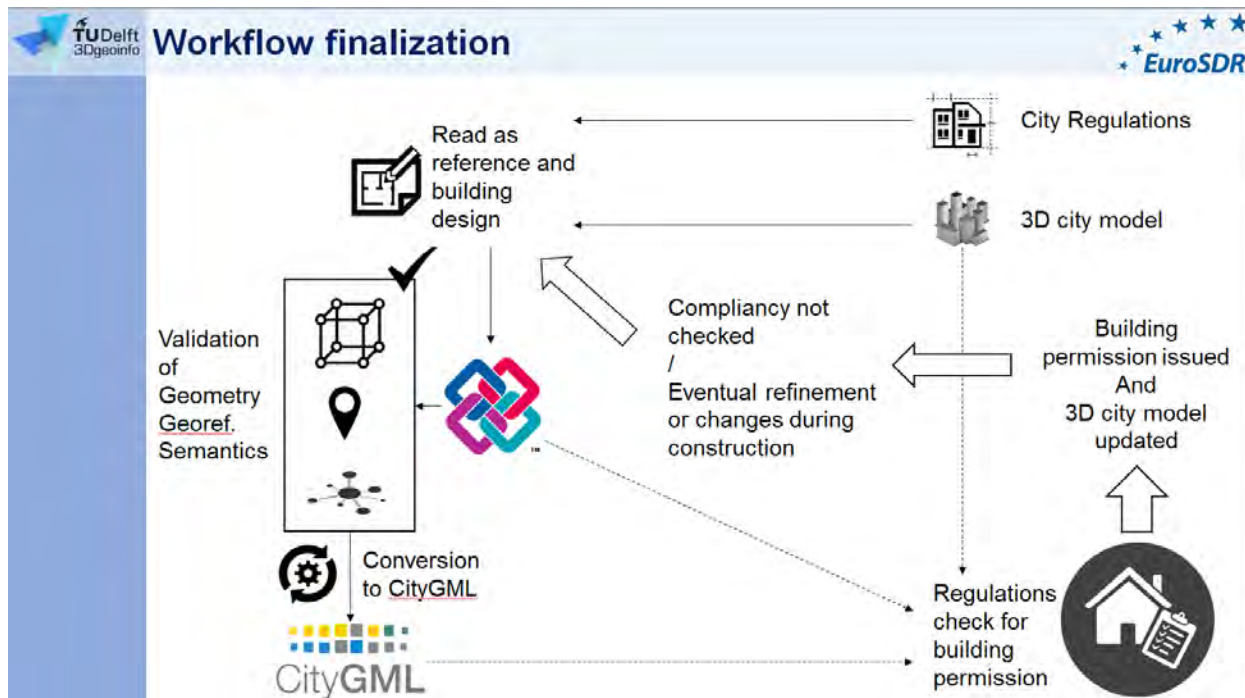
TUDelft 3Dgeoinfo Workflow finalization

EuroSDR

Read as reference and building design

City Regulations

3D city model

Compliancy not checked / Eventual refinement or changes during construction

Building permission issued And 3D city model updated

Validation of Geometry Georef. Semantics

Conversion to CityGML

CityGML

Regulations check for building permission